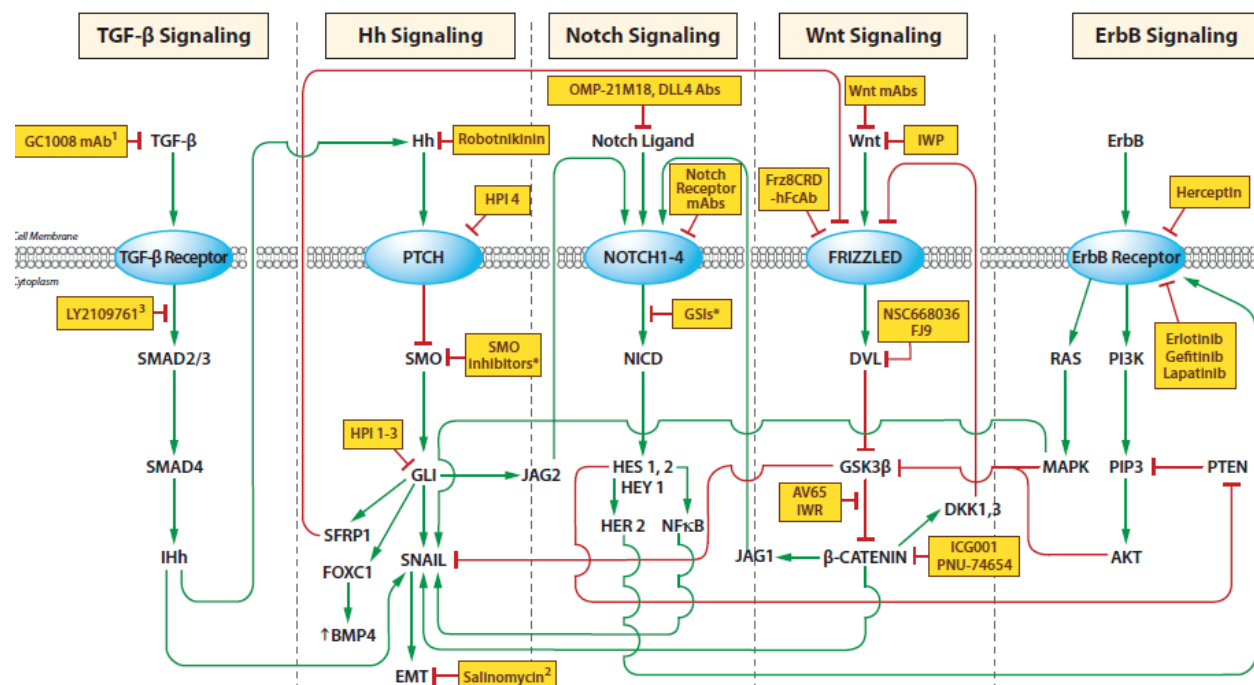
TGF-β Signaling

Hh Signaling

Notch Signaling

Wnt Signaling

ErbB Signaling

GC1008 mAb$^1$
TGF-β

Hh
Robotnikinin

OMP-21M18, DLL4 Abs
Notch Ligand

Wnt mAbs
Wnt
IWP

ErbB

HPI 4

Notch Receptor mAbs

Frz8CRD -hFcAb

Herceptin

Cell Membrane

Cytoplasm

TGF-β Receptor

PTCH

NOTCH1-4

FRIZZLED

ErbB Receptor

LY2109761$^3$

GSIs*

NSC668036 FJ9

Erlotinib Gefitinib Lapatinib

SMAD2/3

SMO
SMO Inhibitors*

NICD

DVL

RAS

PI3K

HPI 1-3

SMAD4

GLI

JAG2

HES 1, 2
HEY 1

GSK3β

MAPK

PIP3

PTEN

AV65 IWR

DKK1,3

SFRP1

HER 2

NFκB

IHh

SNAIL

JAG1

β-CATENIN

ICG001 PNU-74654

AKT

FOXC1

↑BMP4

EMT
Salinomycin$^2$